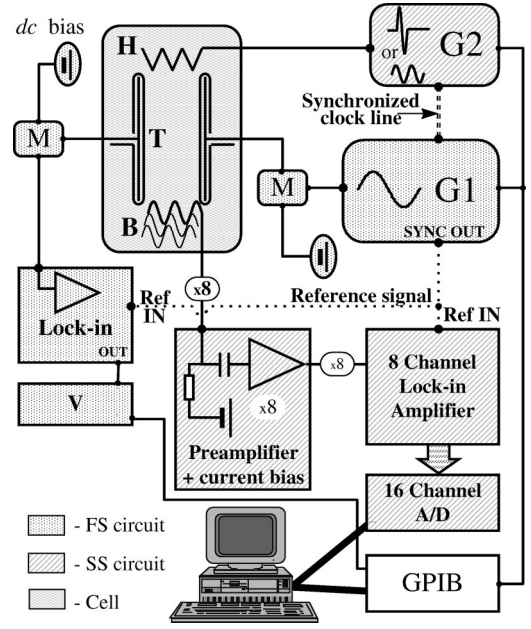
dc bias

H

T

B

M

M

or

G2

Synchronized clock line

G1

SYNC OUT

Lock-in

Ref IN

OUT

x8

Reference signal

Ref IN

V

x8

x8

Preamplifier + current bias

8 Channel Lock-in Amplifier

16 Channel A/D

- FS circuit

- SS circuit

- Cell

GPIB